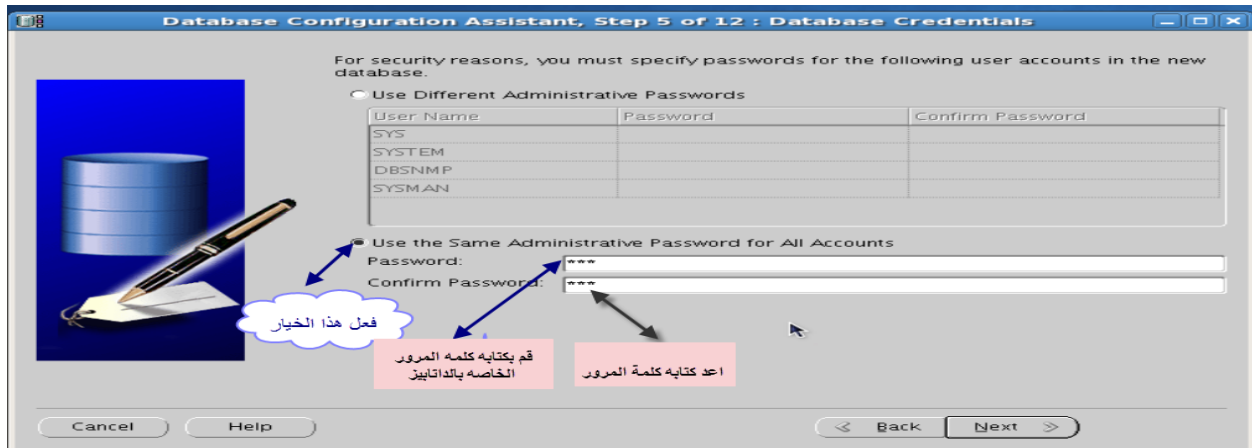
Database Configuration Assistant, Step 5 of 12 : Database Credentials

For security reasons, you must specify passwords for the following user accounts in the new database.

Use Different Administrative Passwords

| User Name | Password | Confirm Password |
|---|---|---|
| SYS | | |
| SYSTEM | | |
| DBSNMP | | |
| SYSMAN | | |

Use the Same Administrative Password for All Accounts

Password: ***

Confirm Password: ***

فعل هذا الخيار

قم بكتابه كلمه المرور الخاصه بالداتابيز

اعد كتابه كلمة المرور

Cancel

Help

Back

Next